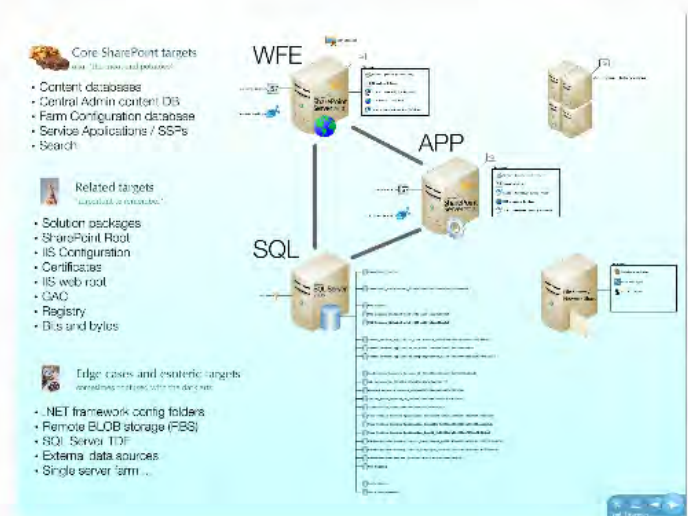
Core SharePoint targets
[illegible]

- Content databases
- Central Admin content DB
- Farm Configuration database
- Service Applications / SSPs
- Search

Related targets
"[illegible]"

- Solution packages
- SharePoint Root
- IIS Configuration
- Certificates
- IIS web root
- GAC
- Registry
- Bits and bytes

Edge cases and esoteric targets
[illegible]

- .NET framework config folders
- Remote BLOB storage (RBS)
- SQL Server TDE
- External data sources
- Single server farm ...

WFE

APP

SQL

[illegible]